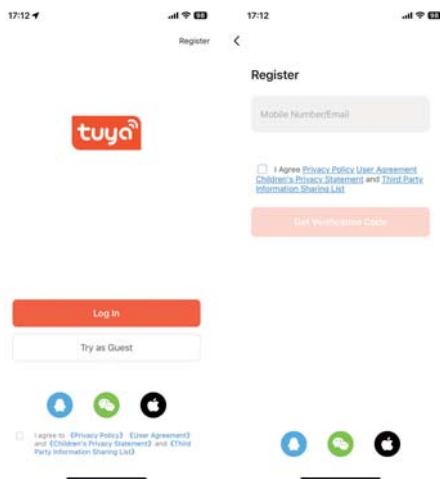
17:12

Register

tuya

Log In

Try as Guest

I agree to 《Privacy Policy》 《User Agreement》 and 《Children's Privacy Statement》 and 《Third Party Information Sharing List》

17:12

Register

Mobile Number/Email

I Agree Privacy Policy User Agreement Children's Privacy Statement and Third Party Information Sharing List

Get Verification Code